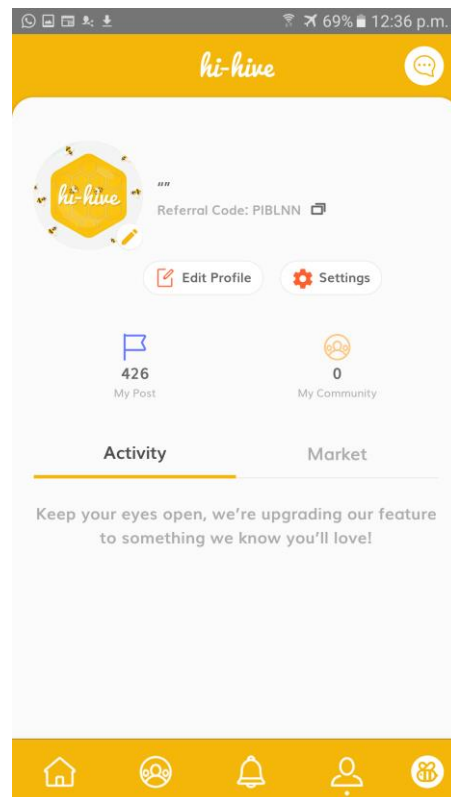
69% 12:36 p.m.

hi-hive

hi-hive

""

Referral Code: PIBLNN

Edit Profile

Settings

426
My Post

0
My Community

Activity

Market

Keep your eyes open, we're upgrading our feature to something we know you'll love!